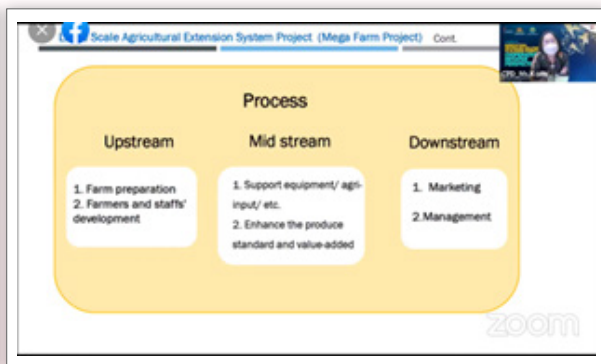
Scale Agricultural Extension System Project (Mega Farm Project) Cont.

CPD_Ms.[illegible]

Process

Upstream

1. Farm preparation
2. Farmers and staffs' development

Mid stream

1. Support equipment/ agri-input/ etc.
2. Enhance the produce standard and value-added

Downstream

1. Marketing
2.Management

zoom